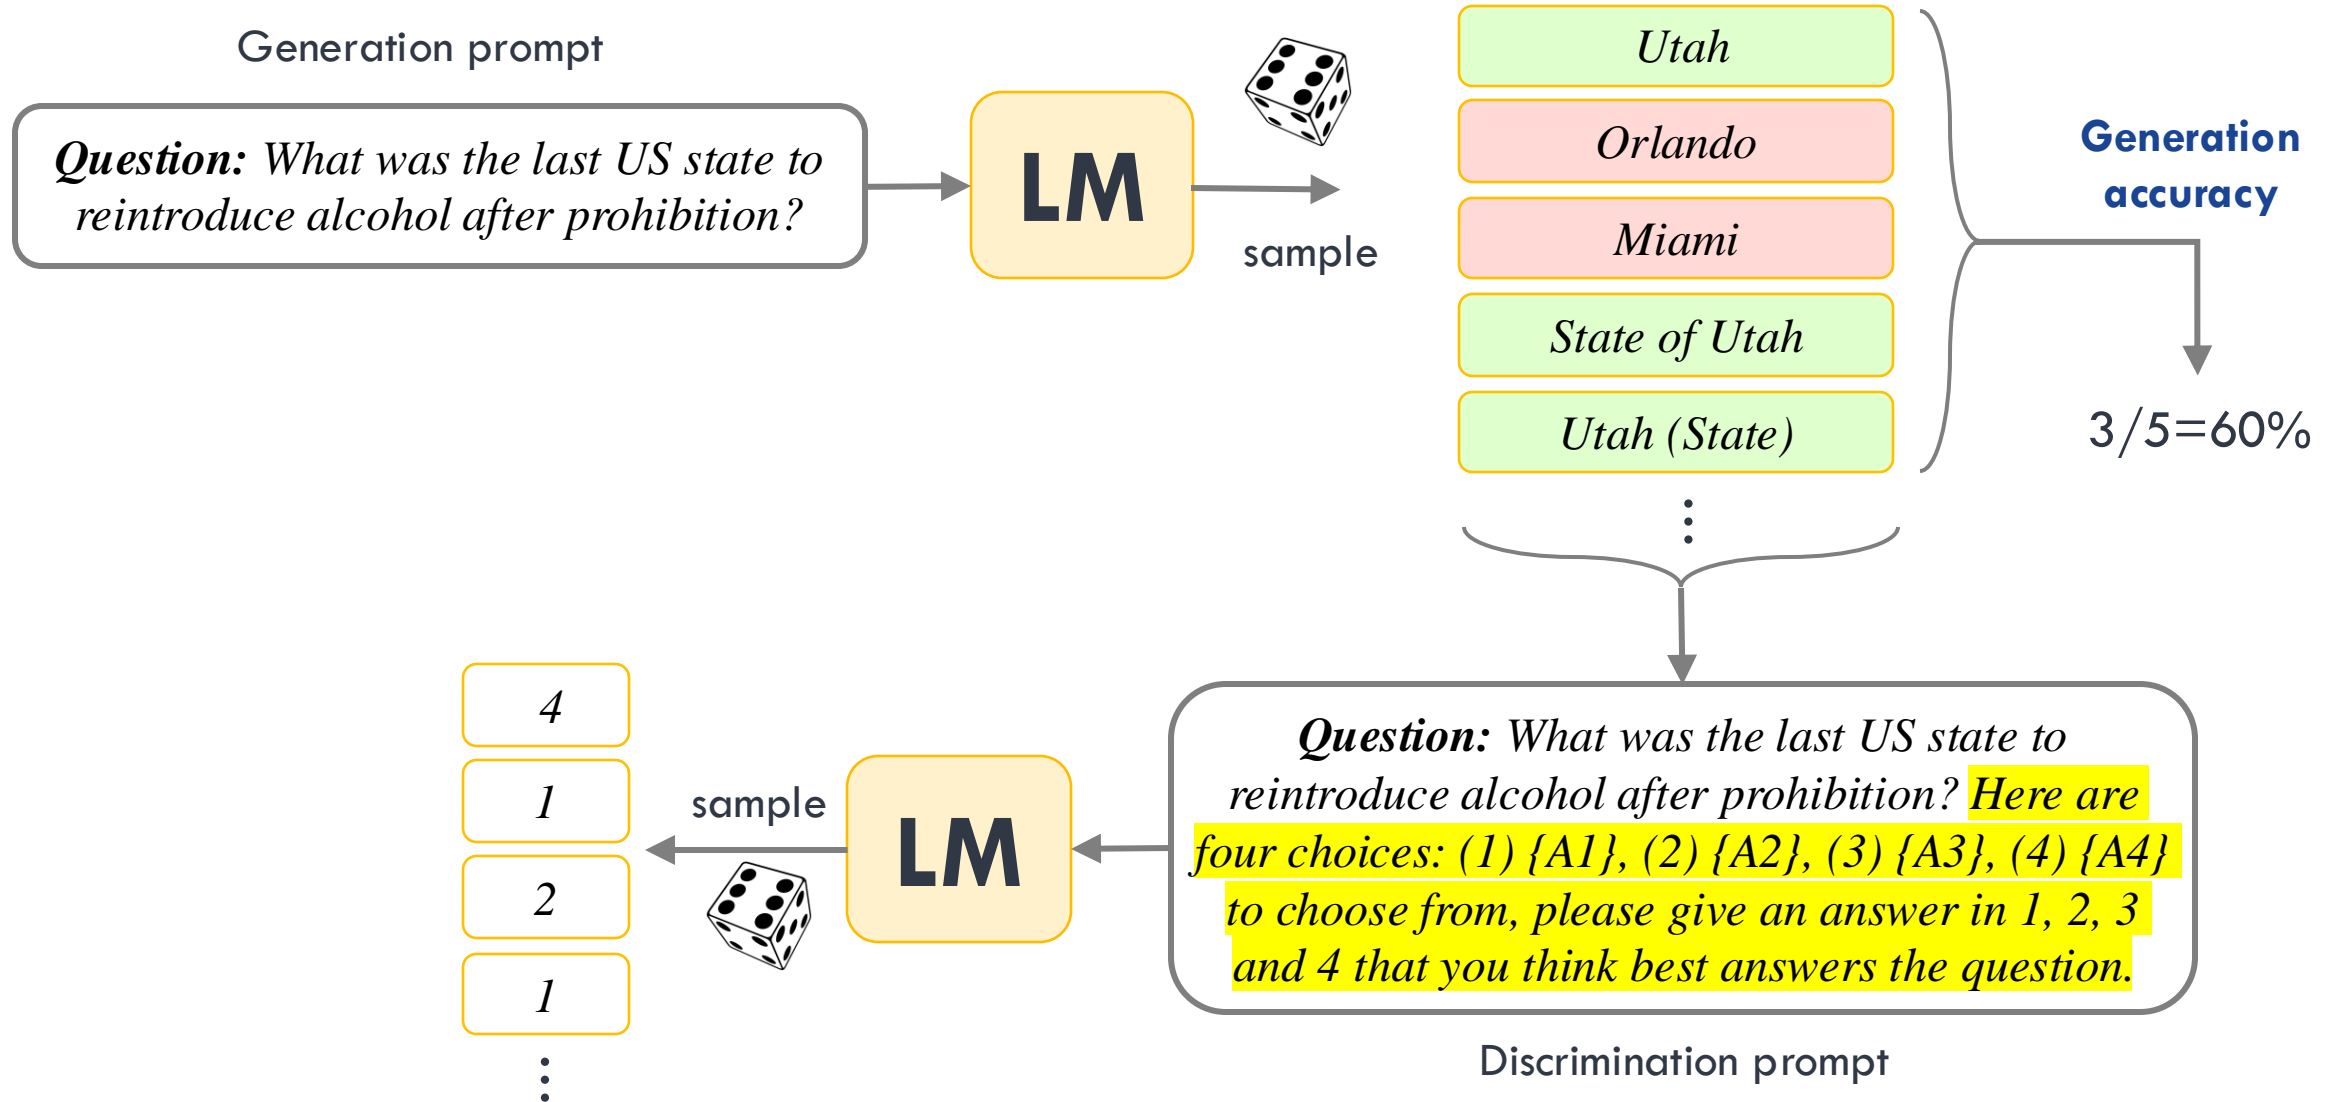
Generation prompt

**Question:** What was the last US state to reintroduce alcohol after prohibition?

LM

sample

Utah

Orlando

Miami

State of Utah

Utah (State)

⋮

Generation accuracy

3/5=60%

**Question:** What was the last US state to reintroduce alcohol after prohibition? Here are four choices: (1) {A1}, (2) {A2}, (3) {A3}, (4) {A4} to choose from, please give an answer in 1, 2, 3 and 4 that you think best answers the question.

Discrimination prompt

LM

sample

4

1

2

1

⋮